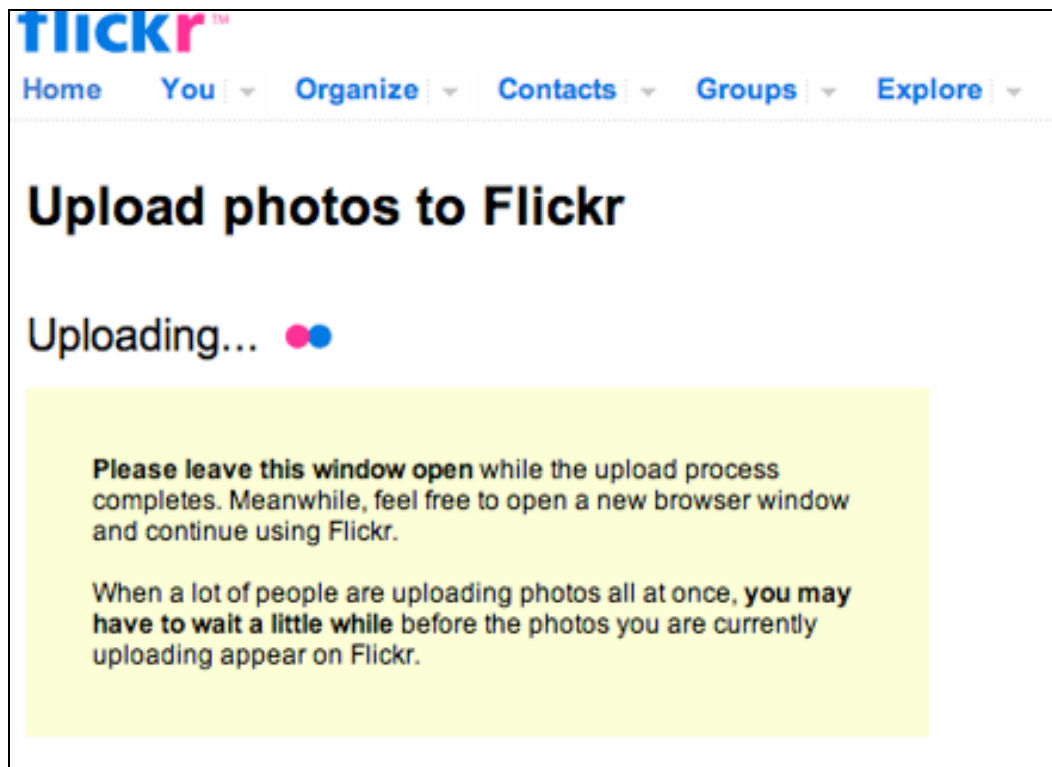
flickr™

Home You Organize Contacts Groups Explore

Upload photos to Flickr

Uploading...

Please leave this window open while the upload process completes. Meanwhile, feel free to open a new browser window and continue using Flickr.

When a lot of people are uploading photos all at once, you may have to wait a little while before the photos you are currently uploading appear on Flickr.